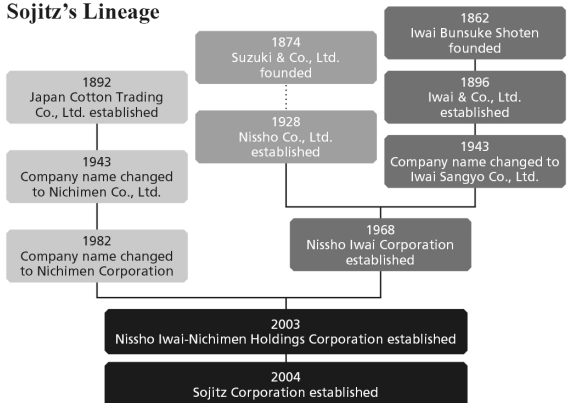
Sojitz's Lineage

1892
Japan Cotton Trading Co., Ltd. established

1943
Company name changed to Nichimen Co., Ltd.

1982
Company name changed to Nichimen Corporation

1874
Suzuki & Co., Ltd. founded

1928
Nissho Co., Ltd. established

1862
Iwai Bunsuke Shoten founded

1896
Iwai & Co., Ltd. established

1943
Company name changed to Iwai Sangyo Co., Ltd.

1968
Nissho Iwai Corporation established

2003
Nissho Iwai-Nichimen Holdings Corporation established

2004
Sojitz Corporation established